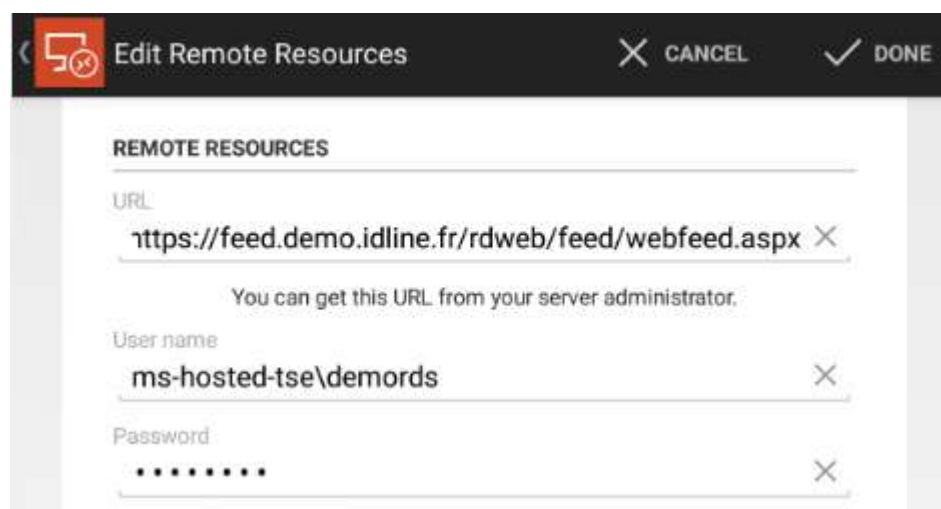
Edit Remote Resources

CANCEL

DONE

REMOTE RESOURCES

URL

https://feed.demo.idline.fr/rdweb/feed/webfeed.aspx

You can get this URL from your server administrator.

User name

ms-hosted-tse\demords

Password

•••••••••